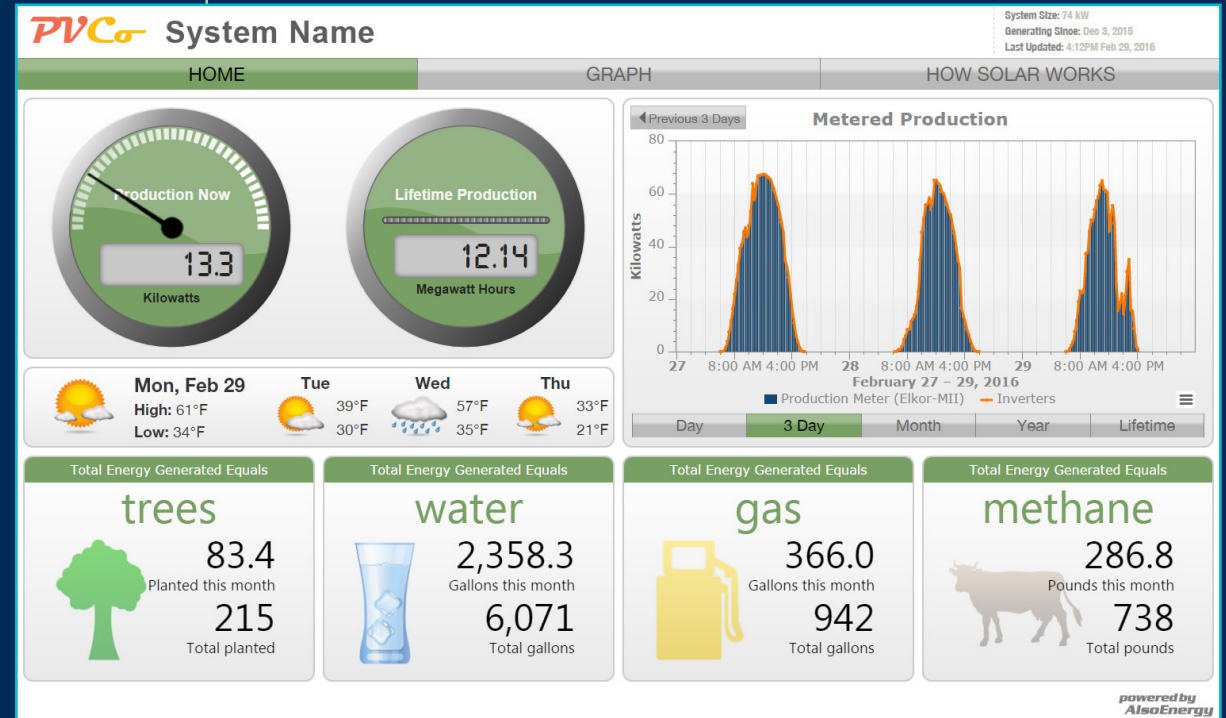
PVCo System Name

System Size: 74 kW
Generating Since: Dec 3, 2015
Last Updated: 4:12PM Feb 29, 2016

HOME | GRAPH | HOW SOLAR WORKS

Production Now
13.3
Kilowatts

Lifetime Production
12.14
Megawatt Hours

Mon, Feb 29
High: 61°F
Low: 34°F

Tue
39°F
30°F

Wed
57°F
35°F

Thu
33°F
21°F

Previous 3 Days
Metered Production
80
60
40
20
0
Kilowatts
27 8:00 AM 4:00 PM 28 8:00 AM 4:00 PM 29 8:00 AM 4:00 PM
February 27 – 29, 2016
Production Meter (Elkor-MII) Inverters

Day | 3 Day | Month | Year | Lifetime

Total Energy Generated Equals
trees
83.4
Planted this month
215
Total planted

Total Energy Generated Equals
water
2,358.3
Gallons this month
6,071
Total gallons

Total Energy Generated Equals
gas
366.0
Gallons this month
942
Total gallons

Total Energy Generated Equals
methane
286.8
Pounds this month
738
Total pounds

powered by AlsoEnergy